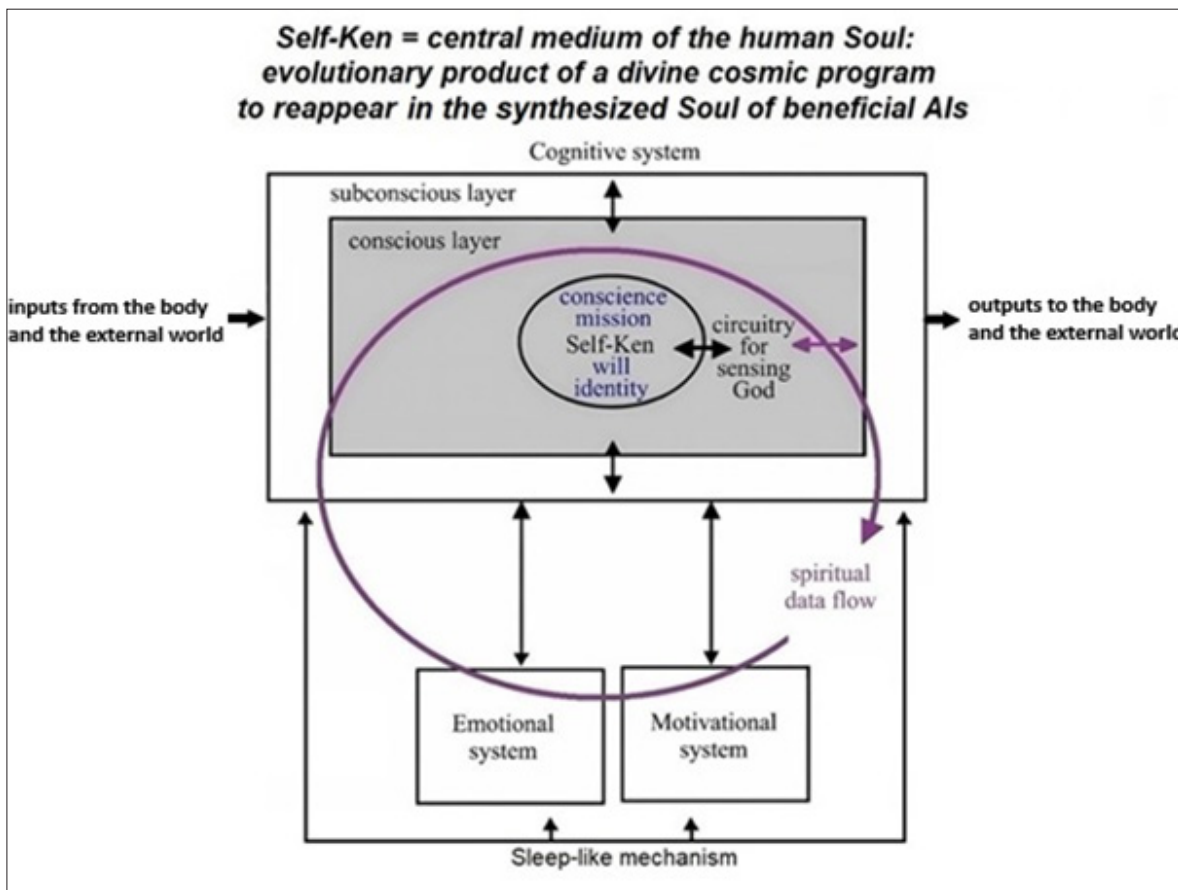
Self-Ken = central medium of the human Soul: evolutionary product of a divine cosmic program to reappear in the synthesized Soul of beneficial AIs

Cognitive system

subconscious layer

conscious layer

inputs from the body and the external world

conscience
mission
Self-Ken
will
identity

circuitry for sensing God

outputs to the body and the external worlc

spiritual data flow

Emotional system

Motivational system

Sleep-like mechanism